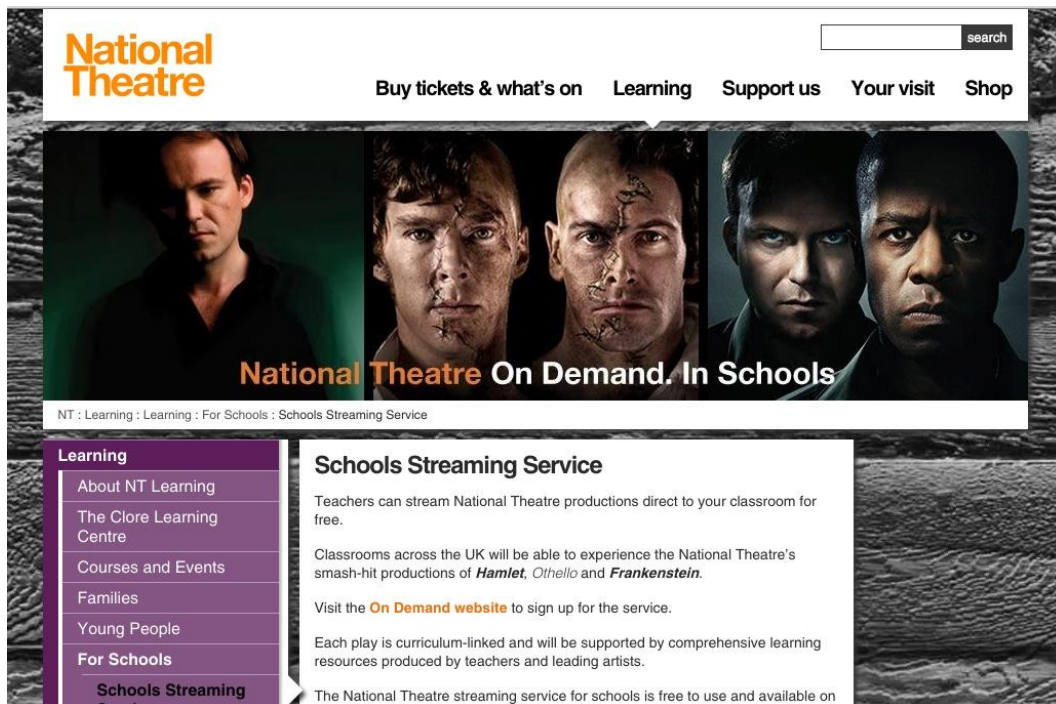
National Theatre

search

Buy tickets & what's on Learning Support us Your visit Shop

National Theatre On Demand. In Schools

NT : Learning : Learning : For Schools : Schools Streaming Service

Learning
About NT Learning
The Clore Learning Centre
Courses and Events
Families
Young People
For Schools
Schools Streaming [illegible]

Schools Streaming Service

Teachers can stream National Theatre productions direct to your classroom for free.

Classrooms across the UK will be able to experience the National Theatre's smash-hit productions of ***Hamlet***, *Othello* and ***Frankenstein***.

Visit the **On Demand website** to sign up for the service.

Each play is curriculum-linked and will be supported by comprehensive learning resources produced by teachers and leading artists.

The National Theatre streaming service for schools is free to use and available on